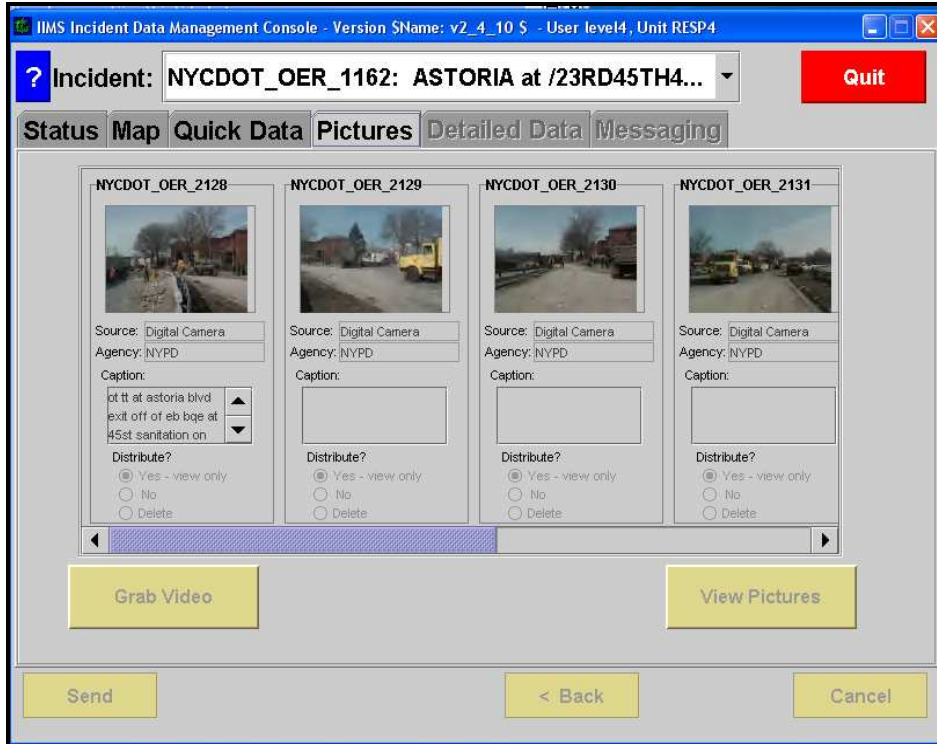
IIMS Incident Data Management Console - Version $Name: v2_4_10 $ - User level4, Unit RESP4

? Incident: NYCDOT_OER_1162: ASTORIA at /23RD45TH4...

Quit

Status Map Quick Data Pictures Detailed Data Messaging

NYCDOT_OER_2128
Source: Digital Camera
Agency: NYPD
Caption:
ot tt at astoria blvd exit off of eb bqe at 45st sanitation on
Distribute?
Yes - view only
No
Delete

NYCDOT_OER_2129
Source: Digital Camera
Agency: NYPD
Caption:
Distribute?
Yes - view only
No
Delete

NYCDOT_OER_2130
Source: Digital Camera
Agency: NYPD
Caption:
Distribute?
Yes - view only
No
Delete

NYCDOT_OER_2131
Source: Digital Camera
Agency: NYPD
Caption:
Distribute?
Yes - view only
No
Delete

Grab Video

View Pictures

Send

< Back

Cancel